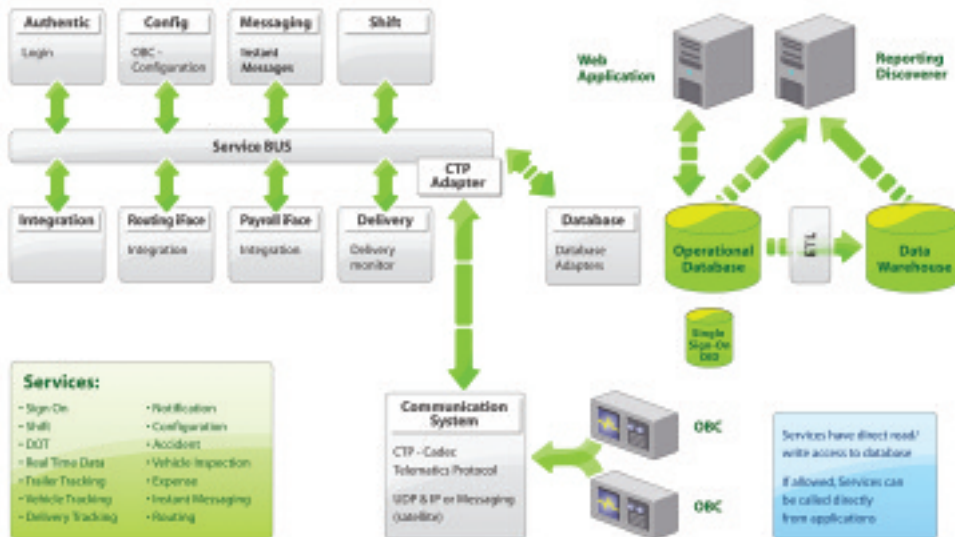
Authentic
Login

Config
OBC - Configuration

Messaging
Instant Messages

Shift

Service BUS

CTP Adapter

Integration

Routing IFace
Integration

Payroll IFace
Integration

Delivery
Delivery monitor

Web Application

Reporting Discoverer

Database
Database Adapters

Operational Database

ETL

Data Warehouse

Single Sign-On DB

Services:
- Sign On
- Shift
- DOT
- Real Time Data
- Trailer Tracking
- Vehicle Tracking
- Delivery Tracking

- Notification
- Configuration
- Accident
- Vehicle Inspection
- Expense
- Instant Messaging
- Routing

Communication System
CTP - Codec Telematics Protocol
UDP & IP or Messaging (satellite)

OBC

OBC

Services have direct read/ write access to database

If allowed, Services can be called directly from applications